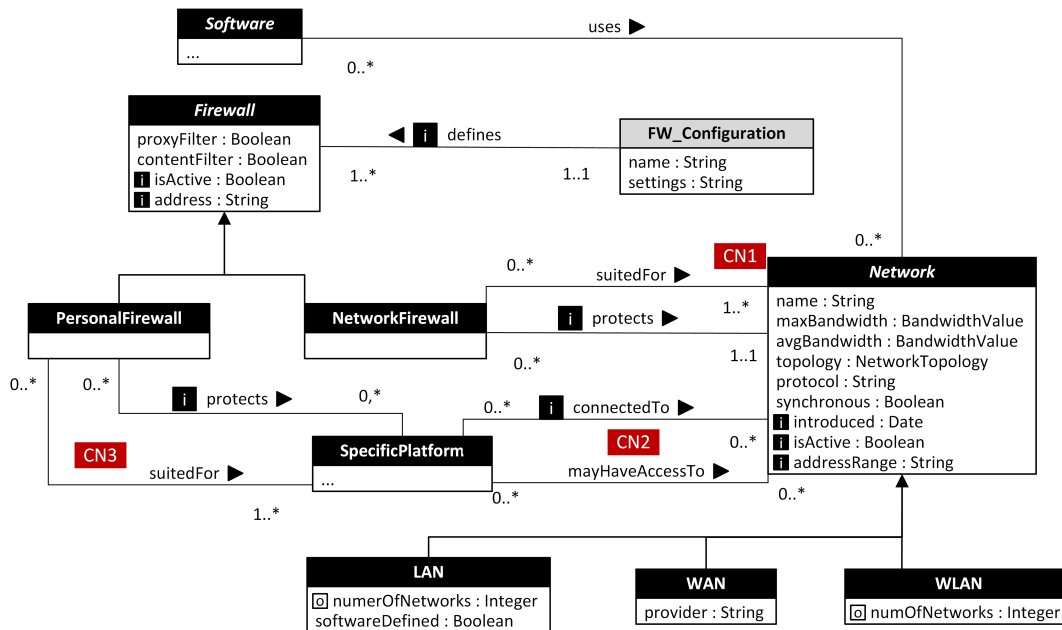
Software
...

uses ▶

0..*

Firewall
proxyFilter : Boolean
contentFilter : Boolean
i isActive : Boolean
i address : String

◀ i defines

1..*

1..1

FW_Configuration
name : String
settings : String

0..*

CN1

0..*

suitedFor ▶

1..*

PersonalFirewall

NetworkFirewall

i protects ▶

0..*

1..1

Network
name : String
maxBandwidth : BandwidthValue
avgBandwidth : BandwidthValue
topology : NetworkTopology
protocol : String
synchronous : Boolean
i introduced : Date
i isActive : Boolean
i addressRange : String

0..*

0..*

i protects ▶

0,*

0..*

i connectedTo ▶

CN3

CN2

0..*

suitedFor ▶

SpecificPlatform
...

mayHaveAccessTo ▶

1..*

0..*

0..*

LAN
o numerOfNetworks : Integer
softwareDefined : Boolean

WAN
provider : String

WLAN
o numOfNetworks : Integer